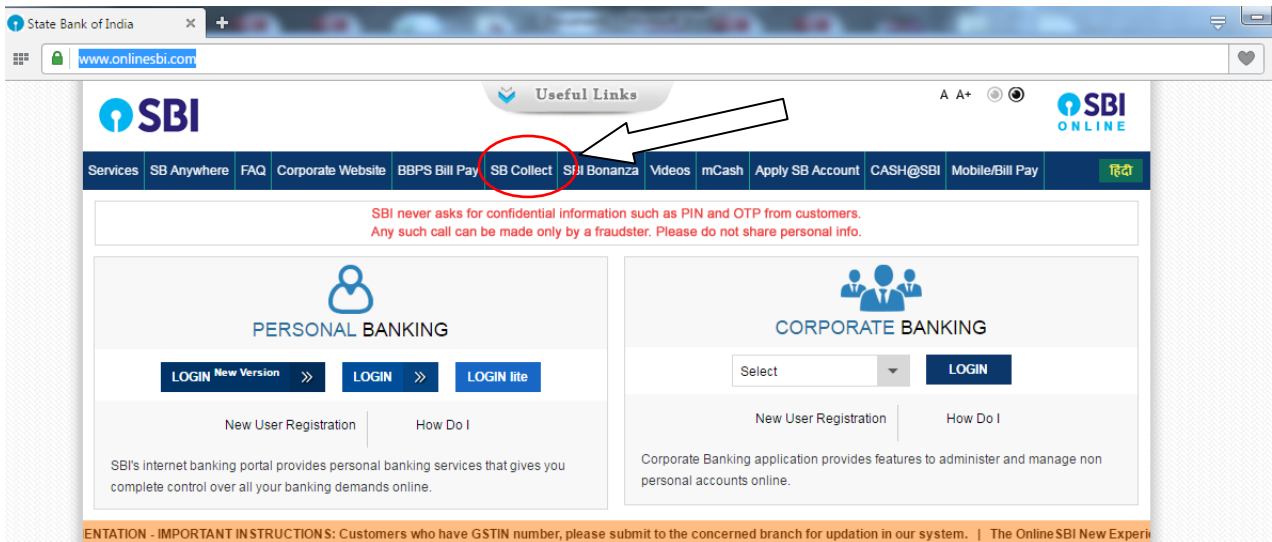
State Bank of India ×

www.onlinesbi.com

SBI

Useful Links

A A+

SBI ONLINE

Services | SB Anywhere | FAQ | Corporate Website | BBPS Bill Pay | SB Collect | SBI Bonanza | Videos | mCash | Apply SB Account | CASH@SBI | Mobile/Bill Pay | हिंदी

SBI never asks for confidential information such as PIN and OTP from customers.
Any such call can be made only by a fraudster. Please do not share personal info.

PERSONAL BANKING

LOGIN New Version »

LOGIN »

LOGIN lite

New User Registration

How Do I

SBI's internet banking portal provides personal banking services that gives you complete control over all your banking demands online.

CORPORATE BANKING

Select

LOGIN

New User Registration

How Do I

Corporate Banking application provides features to administer and manage non personal accounts online.

ENTATION - IMPORTANT INSTRUCTIONS: Customers who have GSTIN number, please submit to the concerned branch for updation in our system. | The OnlineSBI New Experi